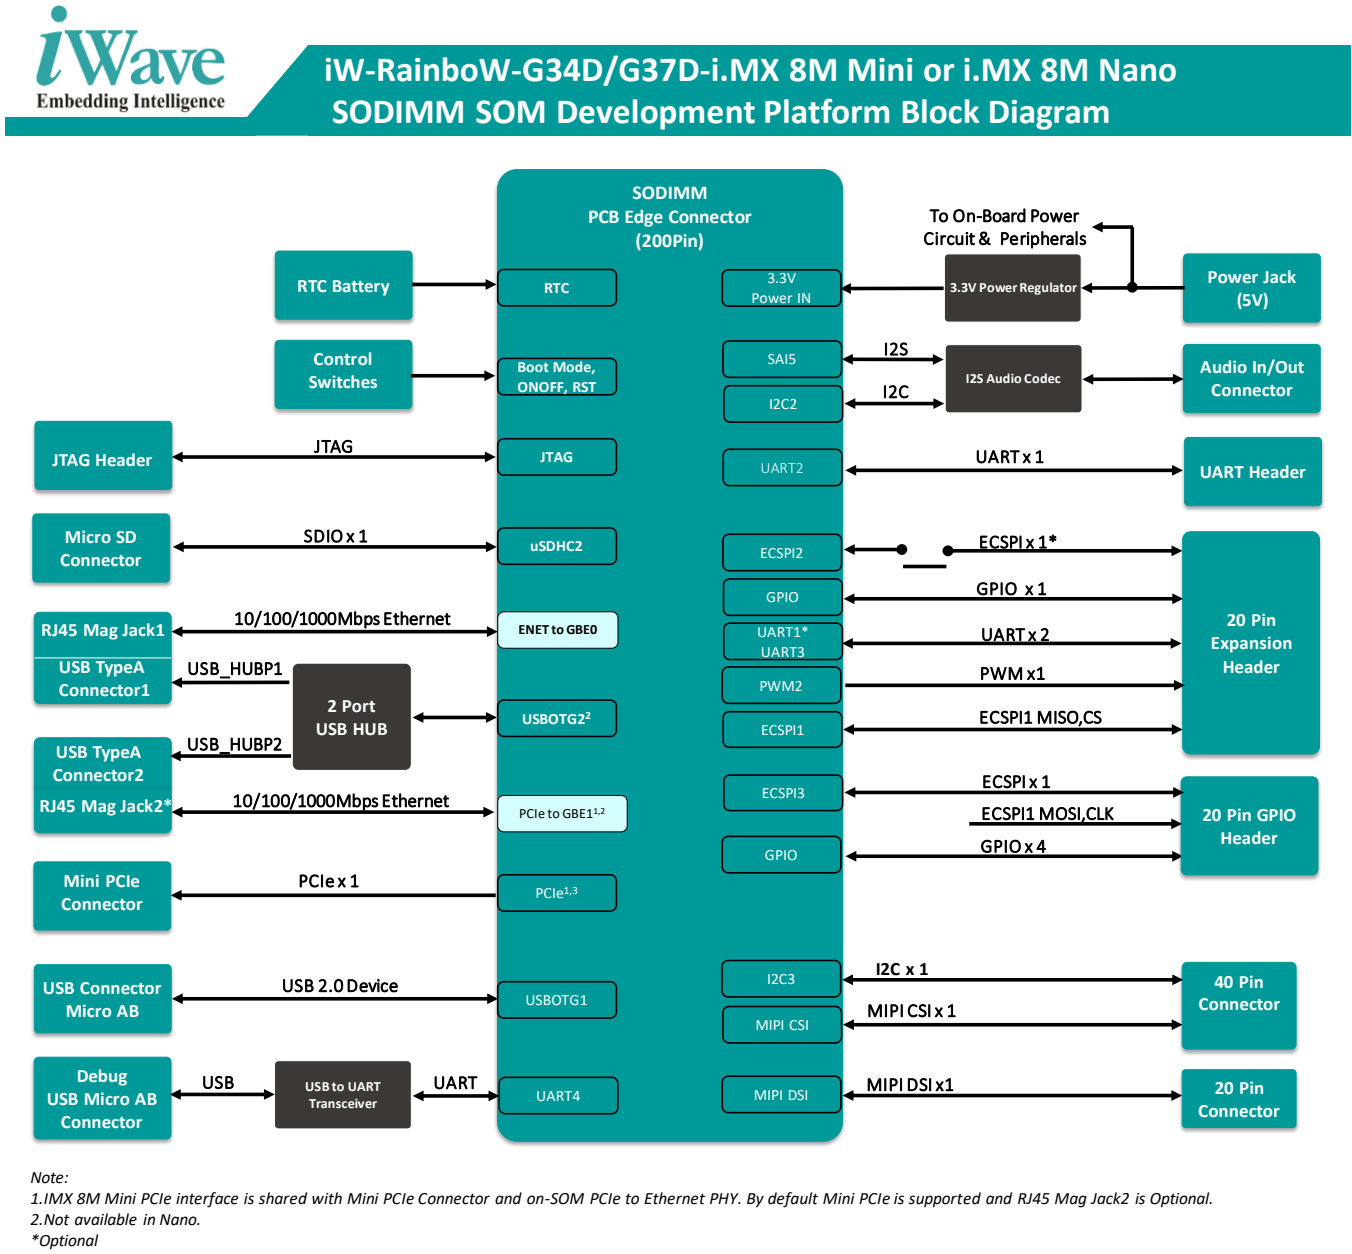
iWave
Embedding Intelligence

iW-RainboW-G34D/G37D-i.MX 8M Mini or i.MX 8M Nano SODIMM SOM Development Platform Block Diagram

SODIMM
PCB Edge Connector
(200Pin)

RTC Battery
RTC
Control Switches
Boot Mode, ONOFF, RST
JTAG Header
JTAG
JTAG
Micro SD Connector
SDIO x 1
uSDHC2
RJ45 Mag Jack1
10/100/1000Mbps Ethernet
ENET to GBE0
USB TypeA Connector1
USB_HUBP1
2 Port USB HUB
USBOTG2$^2$
USB TypeA Connector2
USB_HUBP2
RJ45 Mag Jack2*
10/100/1000Mbps Ethernet
PCIe to GBE1$^{1,2}$
Mini PCIe Connector
PCIe x 1
PCIe$^{1,3}$
USB Connector Micro AB
USB 2.0 Device
USBOTG1
Debug USB Micro AB Connector
USB
USB to UART Transceiver
UART
UART4

To On-Board Power Circuit & Peripherals
3.3V Power IN
3.3V Power Regulator
Power Jack (5V)
SAI5
I2S
I2S Audio Codec
Audio In/Out Connector
I2C2
I2C
UART2
UART x 1
UART Header
ECSPI2
ECSPI x 1*
GPIO
GPIO x 1
UART1* UART3
UART x 2
PWM2
PWM x1
20 Pin Expansion Header
ECSPI1
ECSPI1 MISO,CS
ECSPI3
ECSPI x 1
ECSPI1 MOSI,CLK
20 Pin GPIO Header
GPIO
GPIO x 4
I2C3
I2C x 1
40 Pin Connector
MIPI CSI
MIPI CSI x 1
MIPI DSI
MIPI DSI x1
20 Pin Connector

Note:
1.IMX 8M Mini PCIe interface is shared with Mini PCIe Connector and on-SOM PCIe to Ethernet PHY. By default Mini PCIe is supported and RJ45 Mag Jack2 is Optional.
2.Not available in Nano.
*Optional